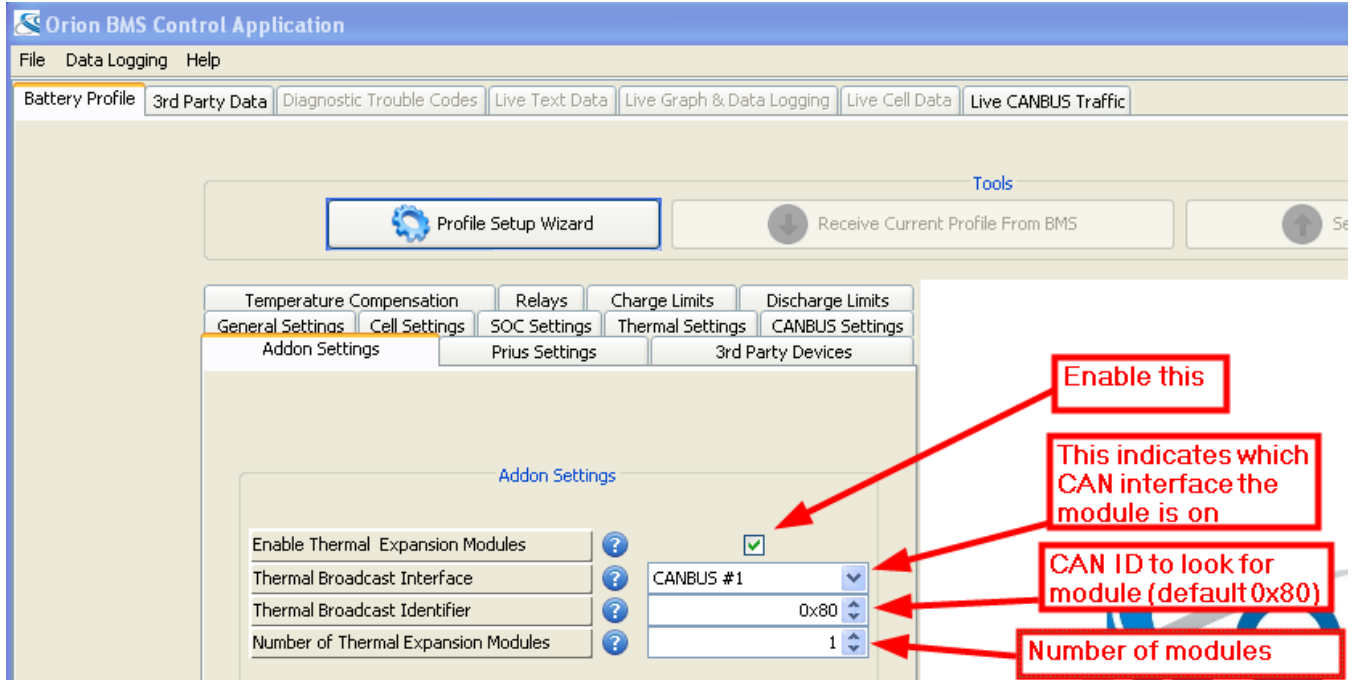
Orion BMS Control Application

File Data Logging Help

Battery Profile 3rd Party Data Diagnostic Trouble Codes Live Text Data Live Graph & Data Logging Live Cell Data Live CANBUS Traffic

Tools

Profile Setup Wizard

Receive Current Profile From BMS

Se

Temperature Compensation Relays Charge Limits Discharge Limits
General Settings Cell Settings SOC Settings Thermal Settings CANBUS Settings
Addon Settings Prius Settings 3rd Party Devices

Addon Settings

Enable Thermal Expansion Modules

Thermal Broadcast Interface CANBUS #1

Thermal Broadcast Identifier 0x80

Number of Thermal Expansion Modules 1

Enable this

This indicates which CAN interface the module is on

CAN ID to look for module (default 0x80)

Number of modules